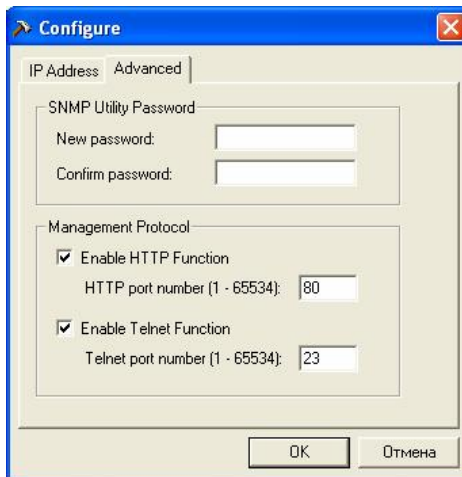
Configure

IP Address | Advanced

SNMP Utility Password

New password:

Confirm password:

Management Protocol

Enable HTTP Function

HTTP port number (1 - 65534): 80

Enable Telnet Function

Telnet port number (1 - 65534): 23

OK | Отмена